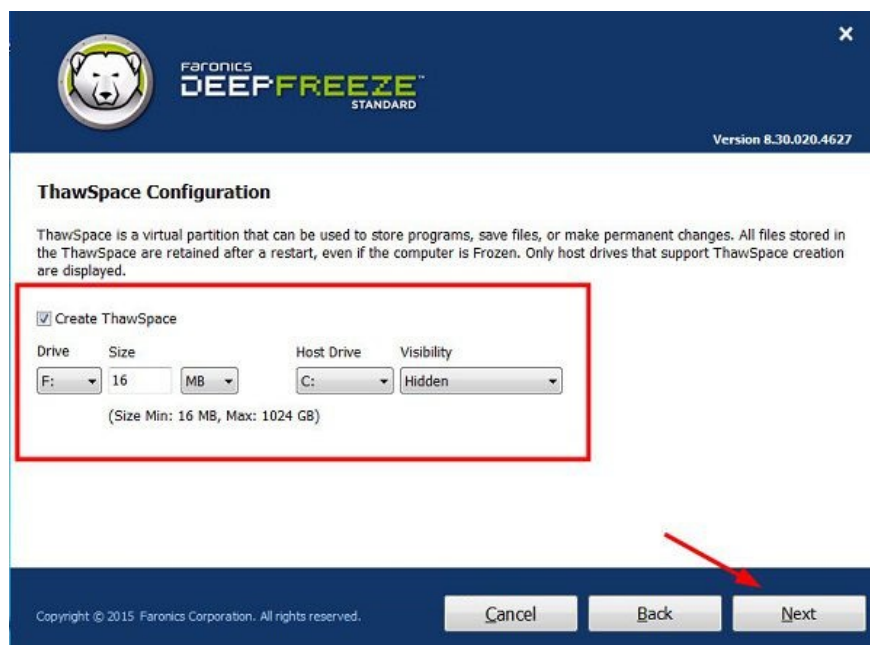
×

Faronics
DEEPFREEZE™
STANDARD

Version 8.30.020.4627

ThawSpace Configuration

ThawSpace is a virtual partition that can be used to store programs, save files, or make permanent changes. All files stored in the ThawSpace are retained after a restart, even if the computer is Frozen. Only host drives that support ThawSpace creation are displayed.

☑ Create ThawSpace

| Drive | Size | | Host Drive | Visibility |
|---|---|---|---|---|
| F: | 16 | MB | C: | Hidden |

(Size Min: 16 MB, Max: 1024 GB)

Copyright © 2015 Faronics Corporation. All rights reserved.

Cancel

Back

Next